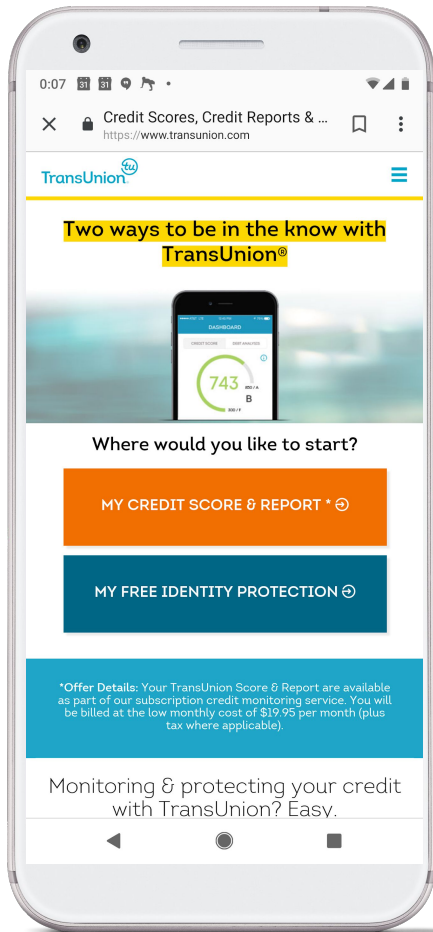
0:07 31 31

Credit Scores, Credit Reports & ...
https://www.transunion.com

TransUnion

Two ways to be in the know with TransUnion®

DASHBOARD
CREDIT SCORE
DEBT ANALYSIS
743
B

Where would you like to start?

MY CREDIT SCORE & REPORT *

MY FREE IDENTITY PROTECTION

*Offer Details: Your TransUnion Score & Report are available as part of our subscription credit monitoring service. You will be billed at the low monthly cost of $19.95 per month (plus tax where applicable).

Monitoring & protecting your credit with TransUnion? Easy.